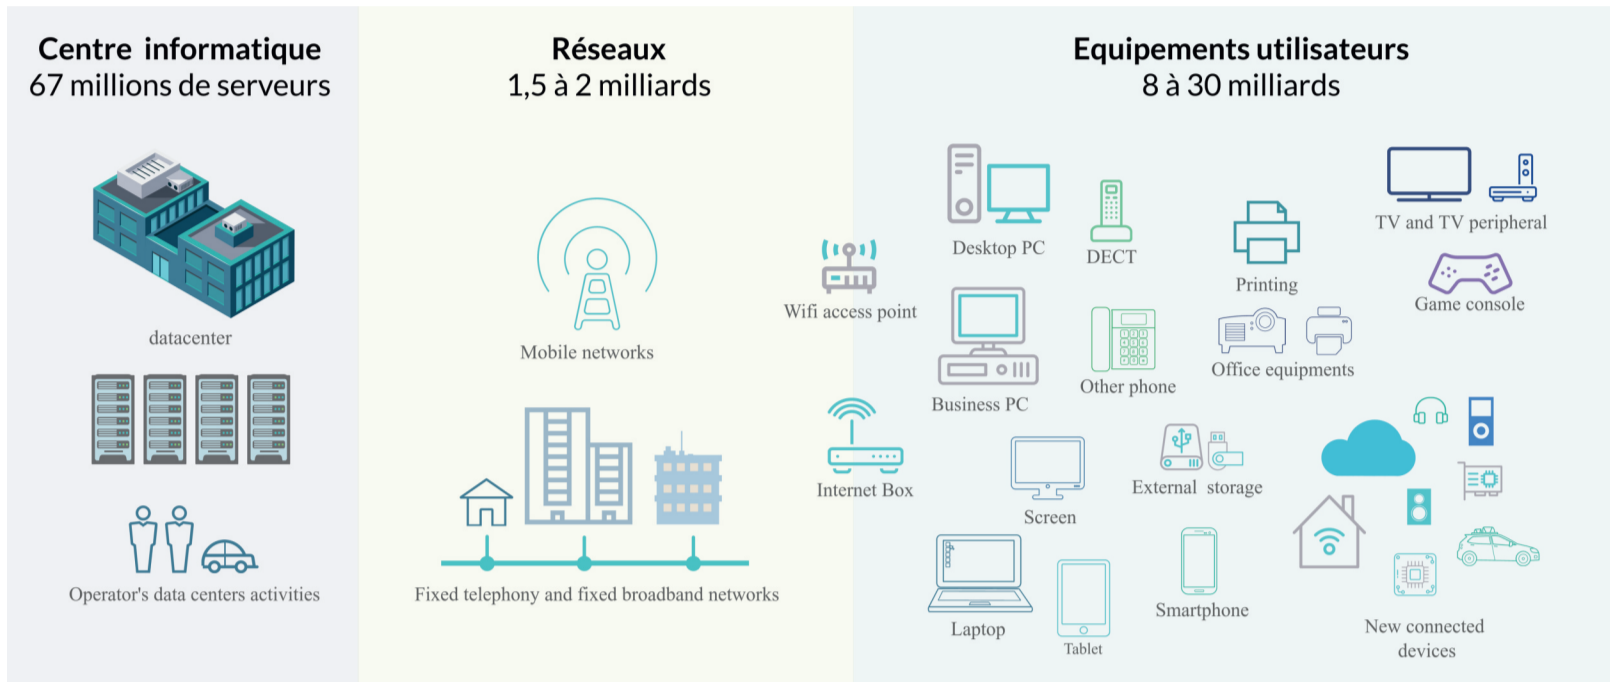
Centre informatique
67 millions de serveurs

datacenter

Operator's data centers activities

Réseaux
1,5 à 2 milliards

Mobile networks

Fixed telephony and fixed broadband networks

Equipements utilisateurs
8 à 30 milliards

Wifi access point

Desktop PC

DECT

Printing

TV and TV peripheral

Game console

Business PC

Other phone

Office equipments

Internet Box

Screen

External storage

Laptop

Tablet

Smartphone

New connected devices